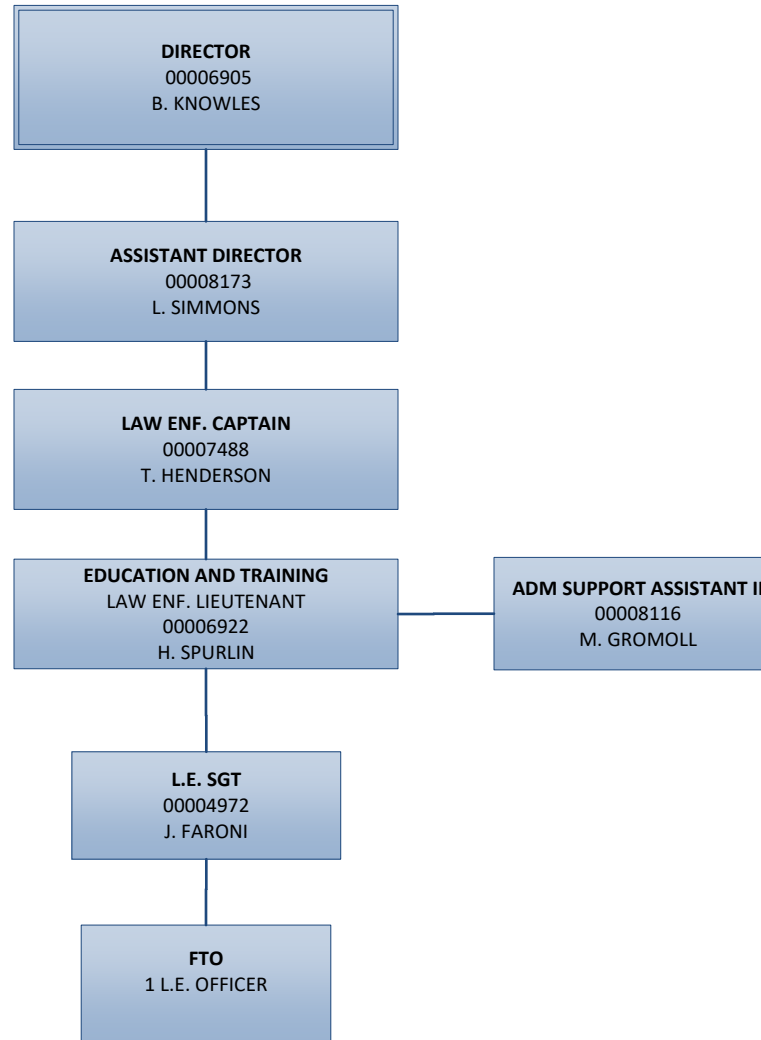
DIRECTOR
00006905
B. KNOWLES

ASSISTANT DIRECTOR
00008173
L. SIMMONS

LAW ENF. CAPTAIN
00007488
T. HENDERSON

EDUCATION AND TRAINING
LAW ENF. LIEUTENANT
00006922
H. SPURLIN

ADM SUPPORT ASSISTANT I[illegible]
00008116
M. GROMOLL

L.E. SGT
00004972
J. FARONI

FTO
1 L.E. OFFICER